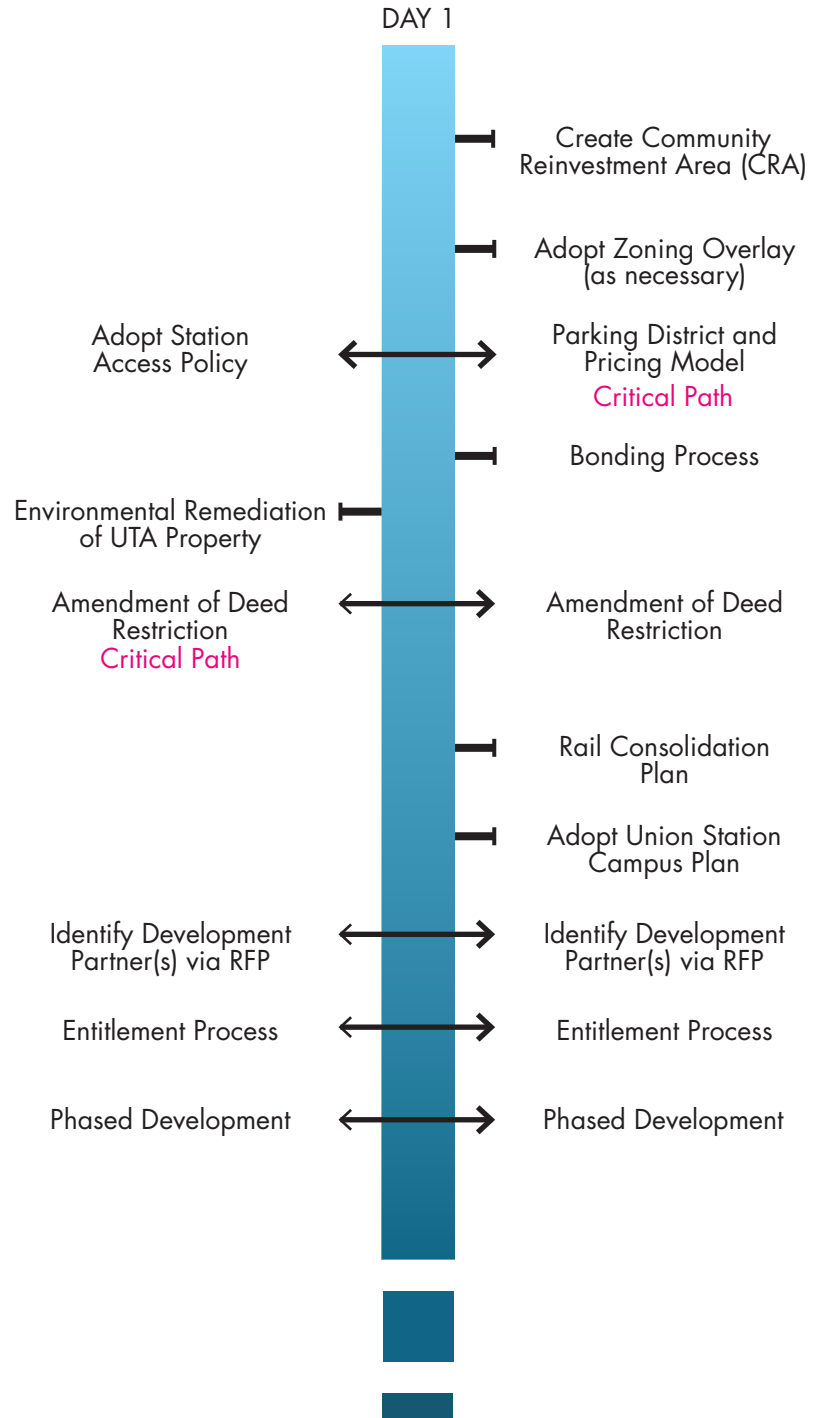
DAY 1

Create Community Reinvestment Area (CRA)

Adopt Zoning Overlay (as necessary)

Adopt Station Access Policy

Parking District and Pricing Model
Critical Path

Bonding Process

Environmental Remediation of UTA Property

Amendment of Deed Restriction
Critical Path

Amendment of Deed Restriction

Rail Consolidation Plan

Adopt Union Station Campus Plan

Identify Development Partner(s) via RFP

Identify Development Partner(s) via RFP

Entitlement Process

Entitlement Process

Phased Development

Phased Development